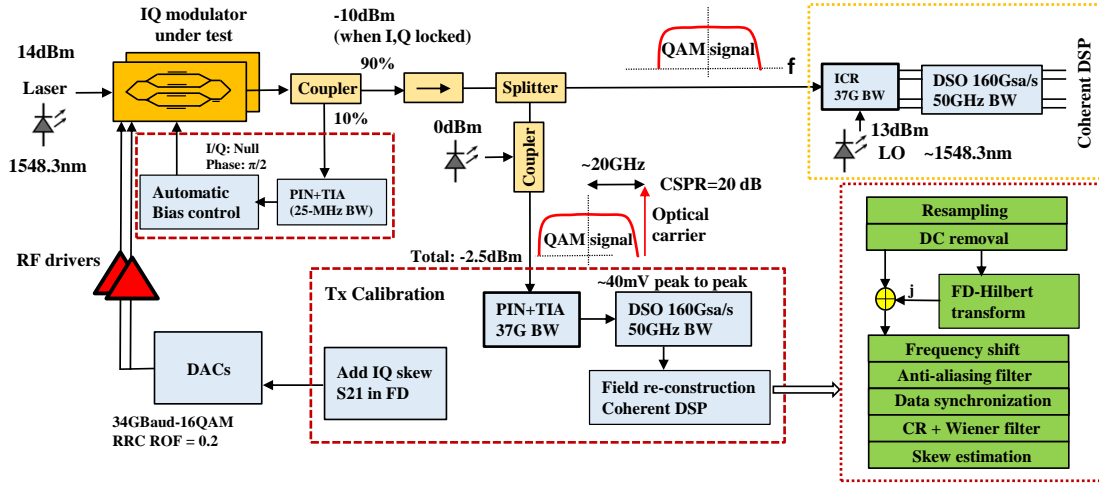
IQ modulator under test

14dBm

Laser

1548.3nm

-10dBm (when I,Q locked)

90%

Coupler

10%

I/Q: Null
Phase: $\pi/2$

Automatic Bias control

PIN+TIA (25-MHz BW)

Splitter

QAM signal

f

ICR 37G BW

DSO 160Gsa/s 50GHz BW

Coherent DSP

13dBm

LO

~1548.3nm

0dBm

Coupler

~20GHz

CSPR=20 dB

Optical carrier

QAM signal

Total: -2.5dBm

RF drivers

Tx Calibration

~40mV peak to peak

PIN+TIA 37G BW

DSO 160Gsa/s 50GHz BW

Field re-construction Coherent DSP

DACs

Add IQ skew S21 in FD

34GBaud-16QAM
RRC ROF = 0.2

Resampling

DC removal

j

FD-Hilbert transform

Frequency shift

Anti-aliasing filter

Data synchronization

CR + Wiener filter

Skew estimation